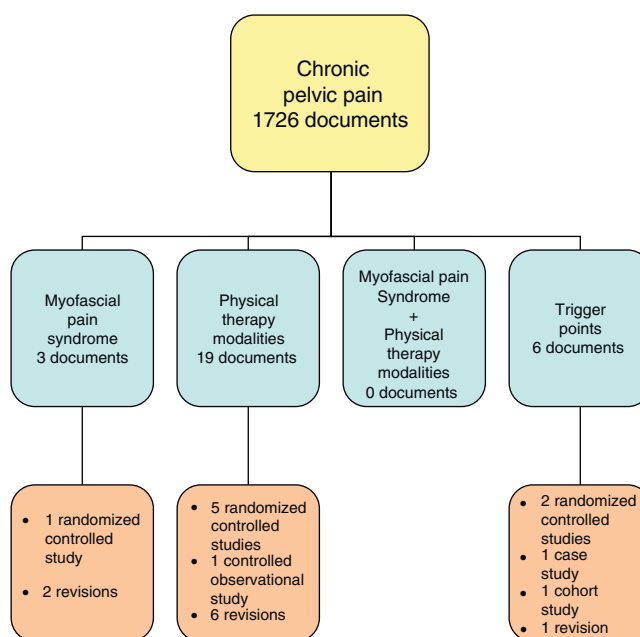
Chronic pelvic pain 1726 documents

Myofascial pain syndrome 3 documents

Physical therapy modalities 19 documents

Myofascial pain Syndrome + Physical therapy modalities 0 documents

Trigger points 6 documents

- 1 randomized controlled study
- 2 revisions

- 5 randomized controlled studies
- 1 controlled observational study
- 6 revisions

- 2 randomized controlled studies
- 1 case study
- 1 cohort study
- 1 revision